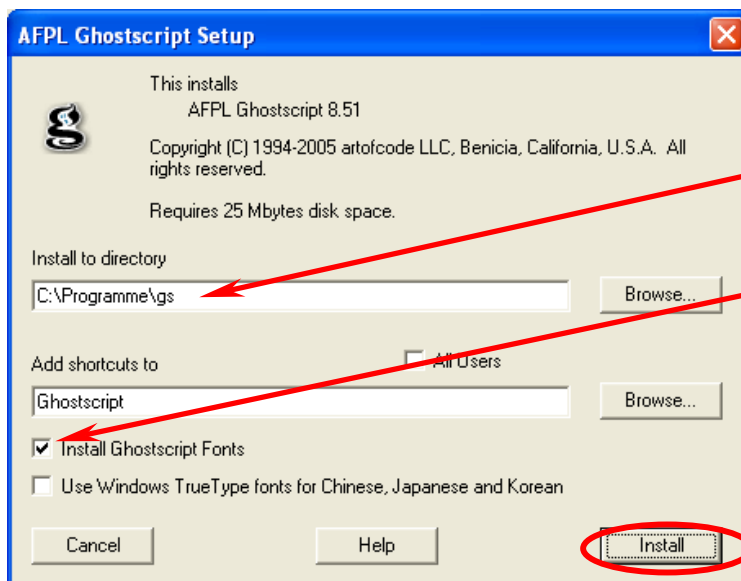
AFPL Ghostscript Setup

This installs
AFPL Ghostscript 8.51

Copyright (C) 1994-2005 artofcode LLC, Benicia, California, U.S.A. All rights reserved.

Requires 25 Mbytes disk space.

Install to directory

C:\Programme\gs

Browse...

Add shortcuts to

All Users

Ghostscript

Browse...

Install Ghostscript Fonts

Use Windows TrueType fonts for Chinese, Japanese and Korean

Cancel

Help

Install